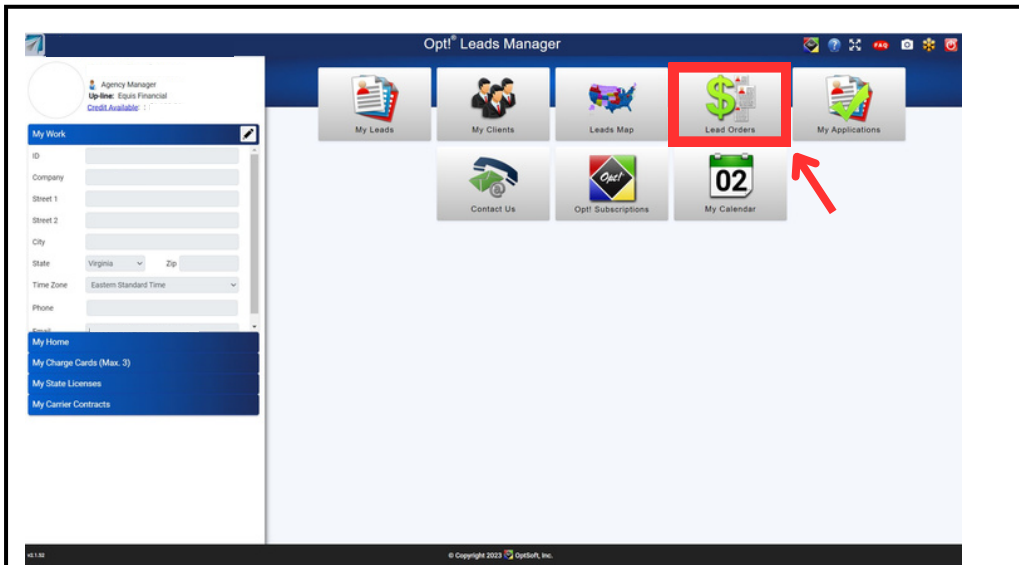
Opt!® Leads Manager

FAQ

Agency Manager
Up-line: Equis Financial
Credit Available: :

My Work

ID
Company
Street 1
Street 2
City
State Virginia Zip
Time Zone Eastern Standard Time
Phone
Email

My Home
My Charge Cards (Max. 3)
My State Licenses
My Carrier Contracts

My Leads
My Clients
Leads Map
Lead Orders
My Applications
Contact Us
Opt! Subscriptions
02
My Calendar

v3.1.50
© Copyright 2023 OptSoft, Inc.